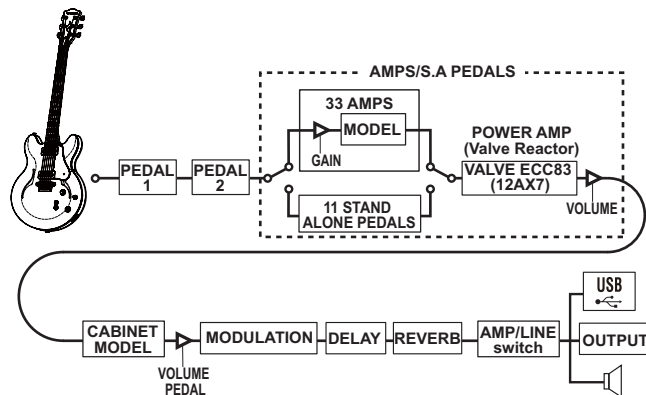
AMPS/S.A PEDALS

33 AMPS

MODEL

GAIN

POWER AMP
(Valve Reactor)

PEDAL 1

PEDAL 2

VALVE ECC83
(12AX7)

VOLUME

11 STAND ALONE PEDALS

USB

CABINET MODEL

MODULATION

DELAY

REVERB

AMP/LINE switch

OUTPUT

VOLUME PEDAL